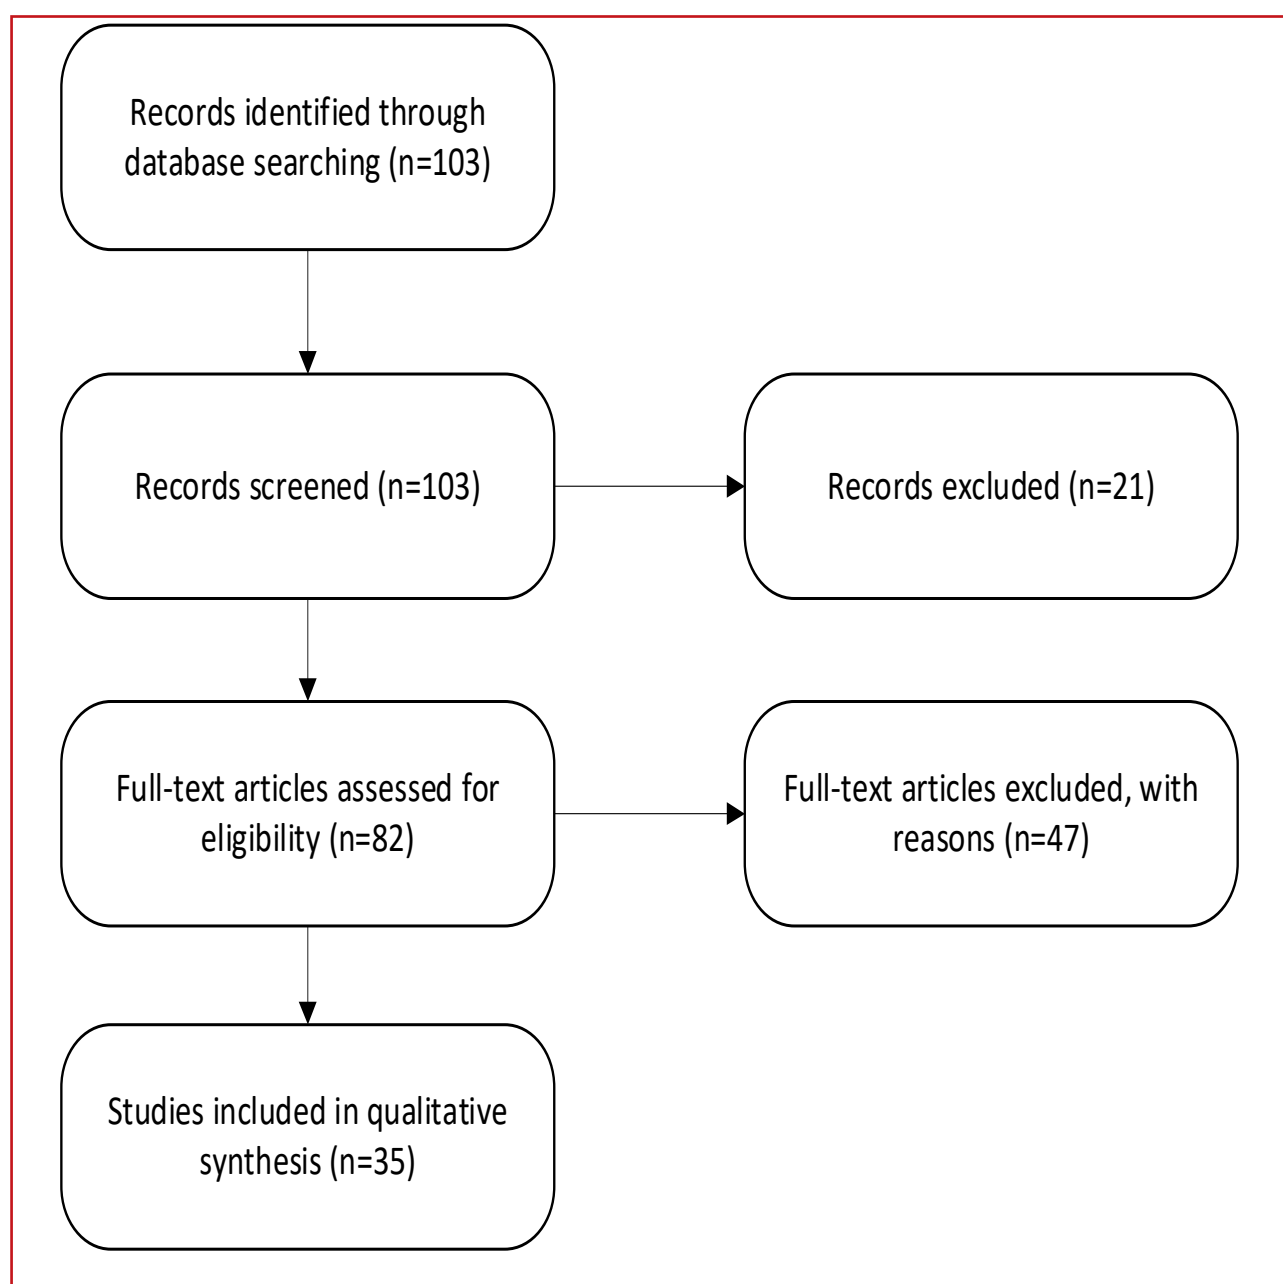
Records identified through database searching (n=103)

Records screened (n=103)

Records excluded (n=21)

Full-text articles assessed for eligibility (n=82)

Full-text articles excluded, with reasons (n=47)

Studies included in qualitative synthesis (n=35)